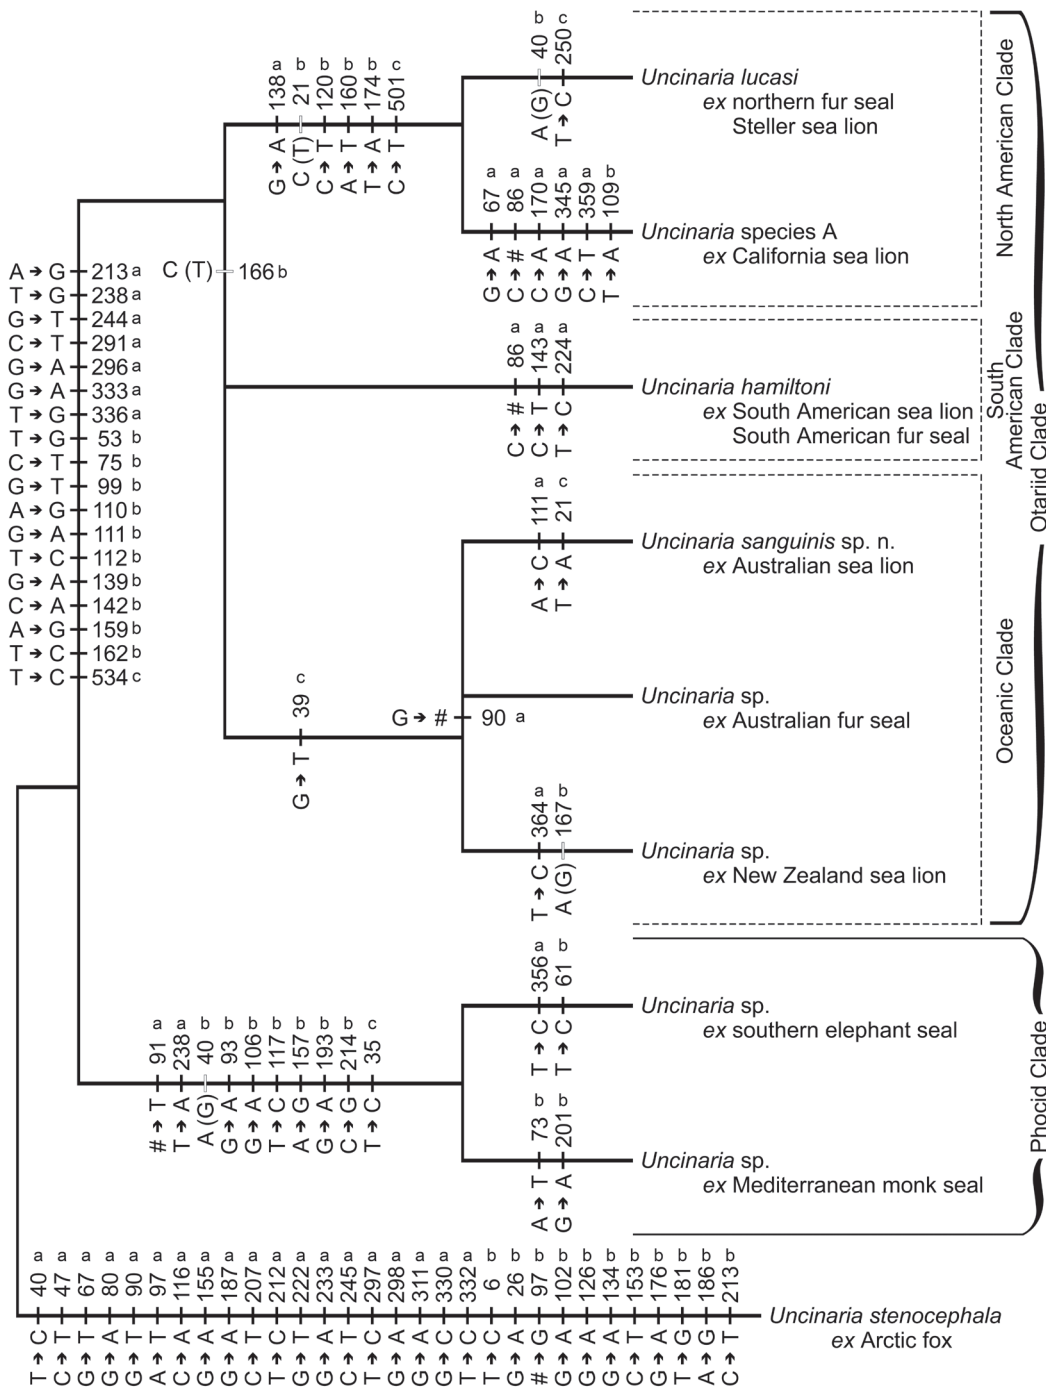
Uncinaria lucasi
ex northern fur seal
Steller sea lion

Uncinaria species A
ex California sea lion

Uncinaria hamiltoni
ex South American sea lion
South American fur seal

Uncinaria sanguinis sp. n.
ex Australian sea lion

Uncinaria sp.
ex Australian fur seal

Uncinaria sp.
ex New Zealand sea lion

Uncinaria sp.
ex southern elephant seal

Uncinaria sp.
ex Mediterranean monk seal

Uncinaria stenocephala
ex Arctic fox

North American Clade
South American Clade
Otariid Clade
Oceanic Clade
Phocid Clade

A → G 213 a
T → G 238 a
G → T 244 a
C → T 291 a
G → A 296 a
G → A 333 a
T → G 336 a
T → G 53 b
C → T 75 b
G → T 99 b
A → G 110 b
G → A 111 b
T → C 112 b
G → A 139 b
C → A 142 b
A → G 159 b
T → C 162 b
T → C 534 c

C (T) 166 b

G → A 138 a
C (T) 21 b
C → T 120 b
A → T 160 b
T → A 174 b
C → T 501 c

A (G) 40 b
T → C 250 c

G → A 67 a
C → # 86 a
C → A 170 a
G → A 345 a
C → T 359 a
T → A 109 b

C → # 86 a
C → T 143 a
T → C 224 a

A → C 111 a
T → A 21 c

G → T 39 c

G → # 90 a

T → C 364 a
A (G) 167 b

# → T 91 a
T → A 238 a
A (G) 40 b
G → A 93 b
G → A 106 b
T → C 117 b
A → G 157 b
G → A 193 b
C → G 214 b
T → C 35 c

T → C 356 a
T → C 61 b

A → T 73 b
G → A 201 b

T → C 40 a
C → T 47 a
G → T 67 a
G → A 80 a
G → T 90 a
A → T 97 a
C → A 116 a
G → A 155 a
G → A 187 a
C → T 207 a
T → C 212 a
T → C 222 a
G → A 233 a
C → T 245 a
T → C 297 a
G → A 298 a
G → A 311 a
G → C 330 a
T → C 332 a
T → C 6 b
G → A 26 b
# → G 97 b
G → A 102 b
G → A 126 b
G → A 134 b
C → T 153 b
G → A 176 b
T → G 181 b
A → G 186 b
C → T 213 b